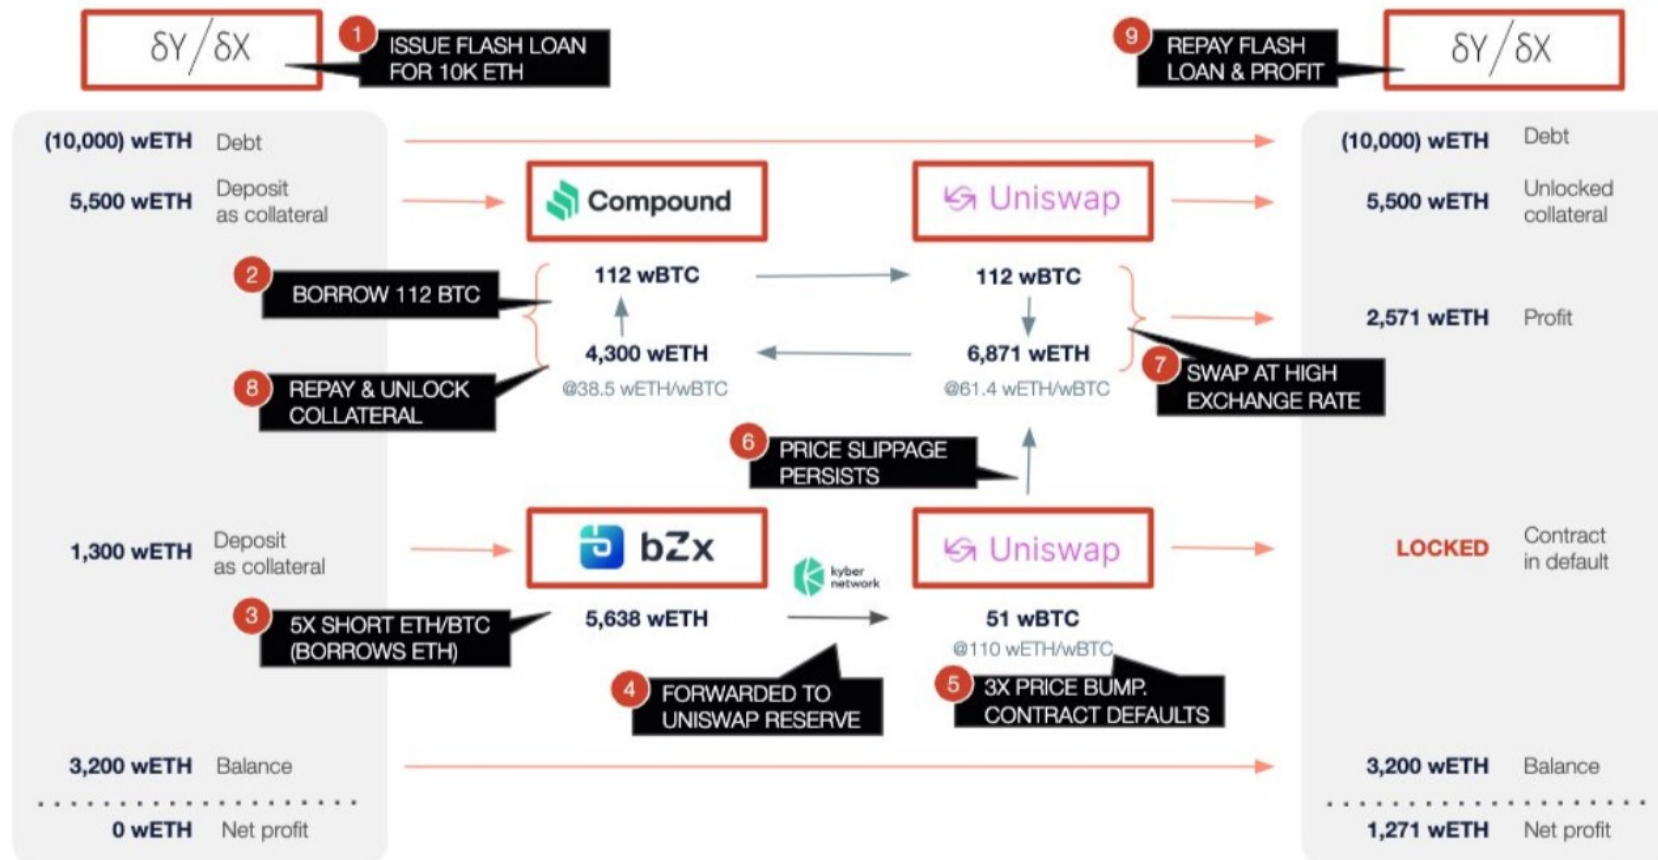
$\delta Y / \delta X$

1 ISSUE FLASH LOAN FOR 10K ETH

9 REPAY FLASH LOAN & PROFIT

$\delta Y / \delta X$

(10,000) wETH Debt

5,500 wETH Deposit as collateral

Compound

Uniswap

(10,000) wETH Debt

5,500 wETH Unlocked collateral

2 BORROW 112 BTC

112 wBTC

4,300 wETH

@38.5 wETH/wBTC

112 wBTC

6,871 wETH

@61.4 wETH/wBTC

2,571 wETH Profit

8 REPAY & UNLOCK COLLATERAL

7 SWAP AT HIGH EXCHANGE RATE

6 PRICE SLIPPAGE PERSISTS

1,300 wETH Deposit as collateral

bZx

kyber network

Uniswap

LOCKED Contract in default

3 5X SHORT ETH/BTC (BORROWS ETH)

5,638 wETH

51 wBTC

@110 wETH/wBTC

4 FORWARDED TO UNISWAP RESERVE

5 3X PRICE BUMP. CONTRACT DEFAULTS

3,200 wETH Balance

0 wETH Net profit

3,200 wETH Balance

1,271 wETH Net profit